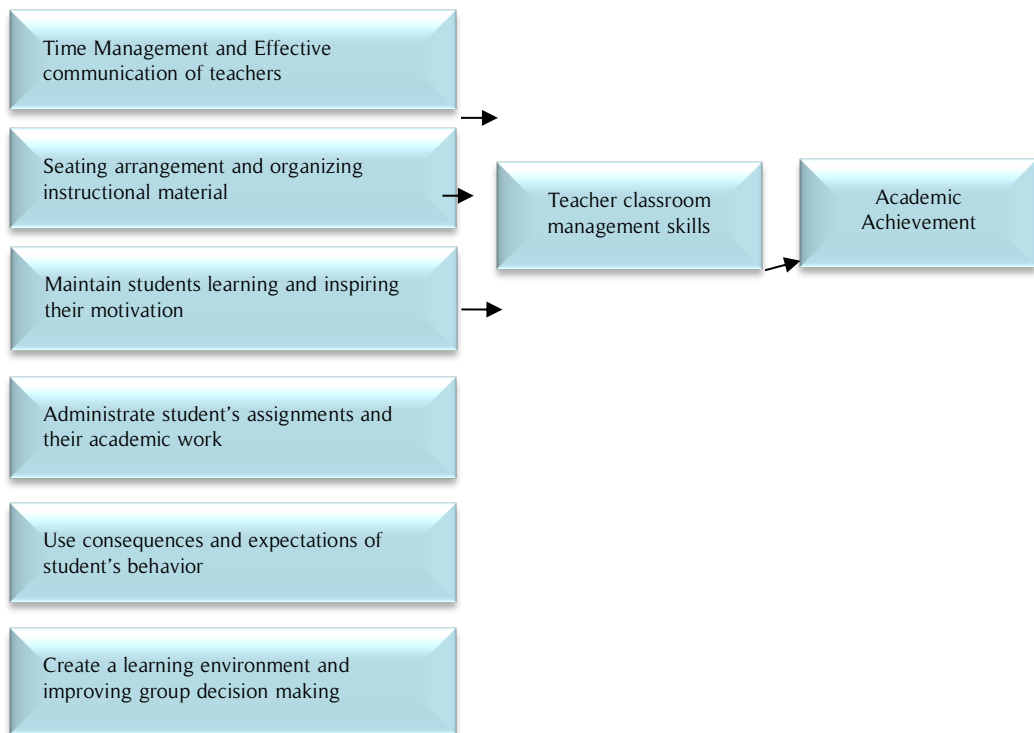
Time Management and Effective communication of teachers

Seating arrangement and organizing instructional material

Maintain students learning and inspiring their motivation

Administrate student's assignments and their academic work

Use consequences and expectations of student's behavior

Create a learning environment and improving group decision making

Teacher classroom management skills

Academic Achievement